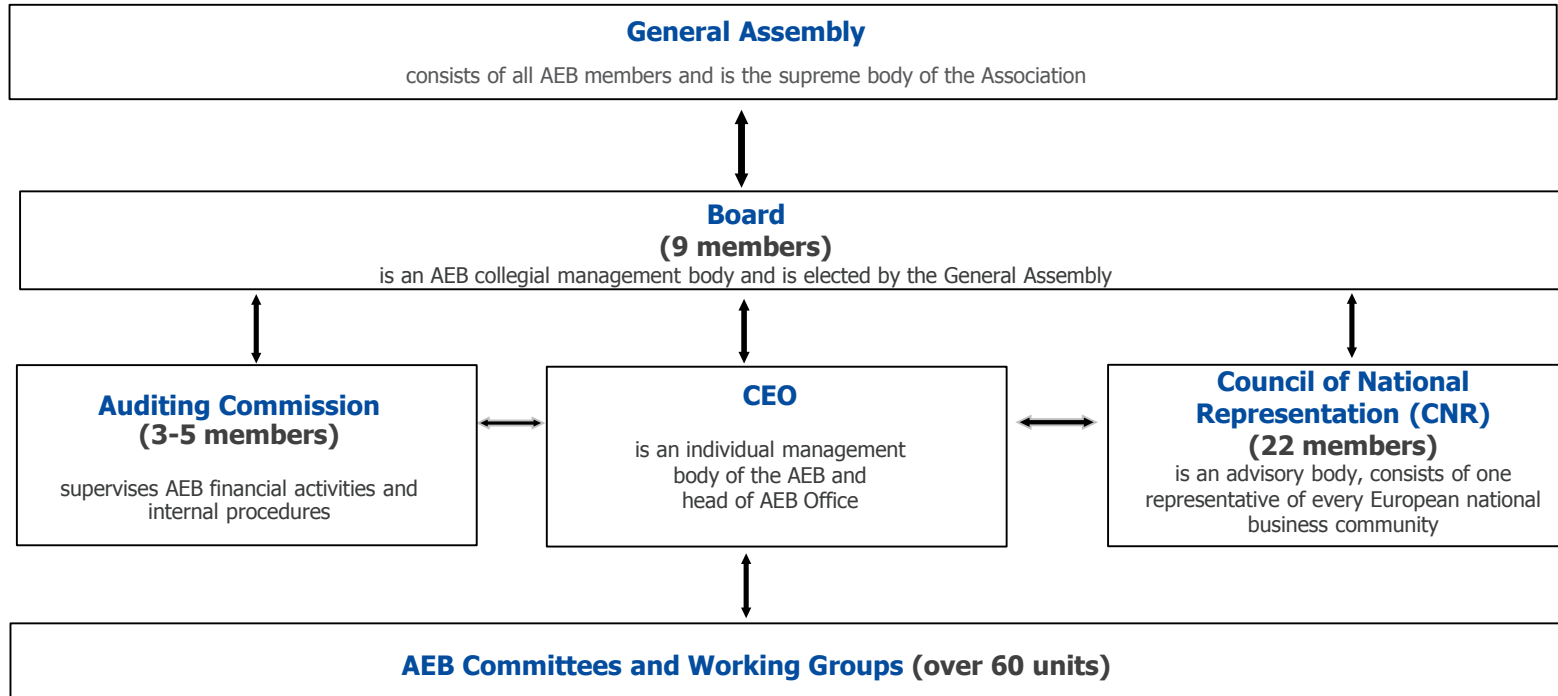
General Assembly

consists of all AEB members and is the supreme body of the Association

Board
(9 members)
is an AEB collegial management body and is elected by the General Assembly

Auditing Commission
(3-5 members)

supervises AEB financial activities and internal procedures

CEO

is an individual management body of the AEB and head of AEB Office

Council of National Representation (CNR)
(22 members)
is an advisory body, consists of one representative of every European national business community

AEB Committees and Working Groups (over 60 units)